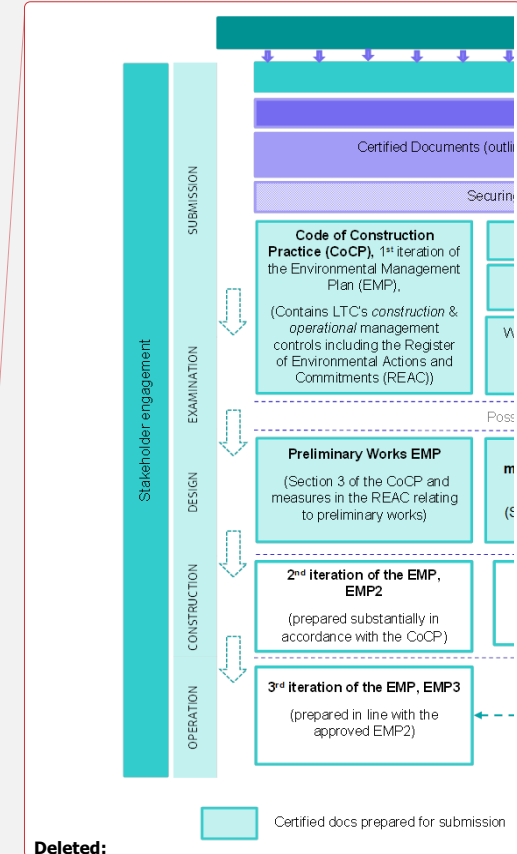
Stakeholder engagement

SUBMISSION

EXAMINATION

DESIGN

CONSTRUCTION

OPERATION

Certified Documents (outli

Securin

**Code of Construction Practice (CoCP)**, 1st iteration of the Environmental Management Plan (EMP),

(Contains LTC's *construction* & *operational* management controls including the Register of Environmental Actions and Commitments (REAC))

W

Poss

**Preliminary Works EMP**

(Section 3 of the CoCP and measures in the REAC relating to preliminary works)

m

(S

**2nd iteration of the EMP, EMP2**

(prepared substantially in accordance with the CoCP)

**3rd iteration of the EMP, EMP3**

(prepared in line with the approved EMP2)

Certified docs prepared for submission

**Deleted:**